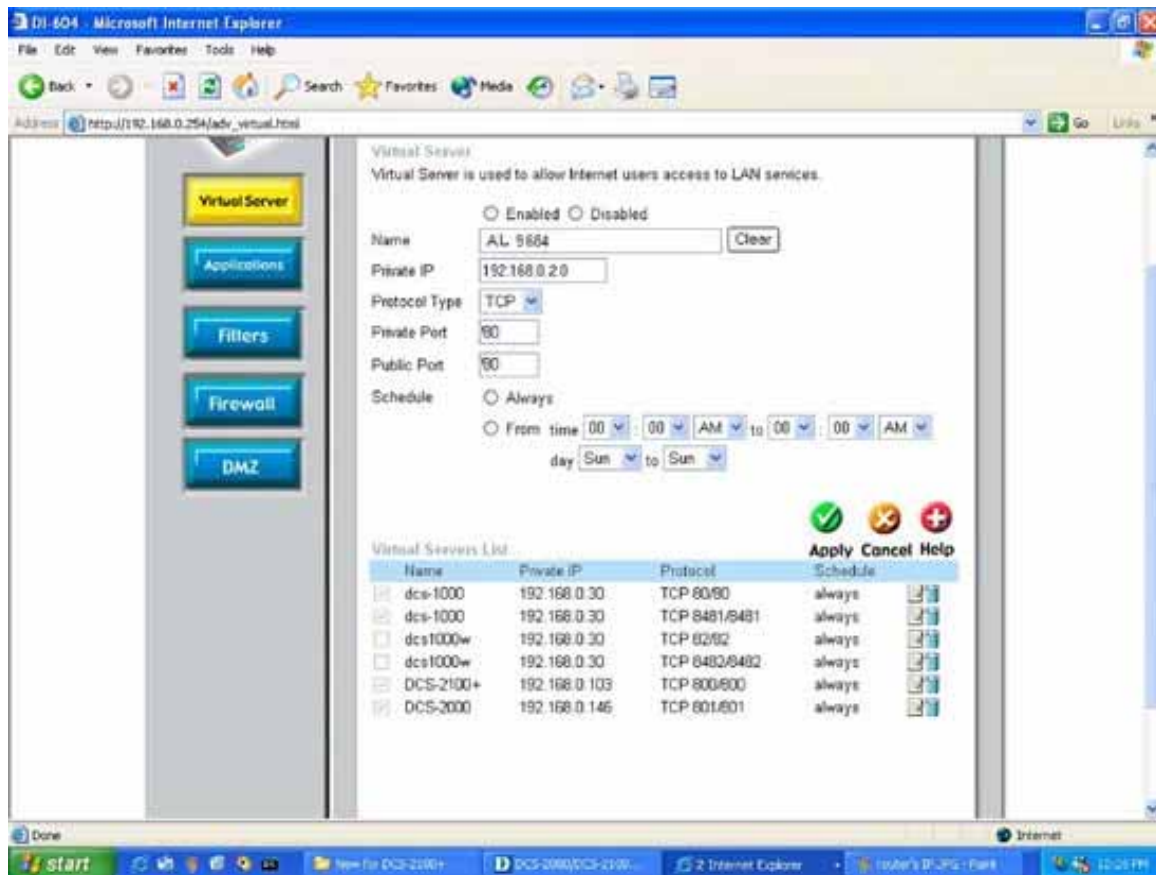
DI-604 - Microsoft Internet Explorer

File Edit View Favorites Tools Help

Back Search Favorites Media

Address http://192.168.0.254/adv_virtual.html Go Links

Virtual Server

Applications

Filters

Firewall

DMZ

Virtual Server

Virtual Server is used to allow Internet users access to LAN services.

○ Enabled ○ Disabled

Name AL 9684 Clear

Private IP 192.168.0.20

Protocol Type TCP

Private Port 80

Public Port 80

Schedule ○ Always

○ From time 00 : 00 AM to 00 : 00 AM

day Sun to Sun

Apply Cancel Help

Virtual Servers List

| Name | Private IP | Protocol | Schedule |
|---|---|---|---|
| dcs-1000 | 192.168.0.30 | TCP 80/80 | always |
| dcs-1000 | 192.168.0.30 | TCP 8481/8481 | always |
| dcs1000w | 192.168.0.30 | TCP 82/82 | always |
| dcs1000w | 192.168.0.30 | TCP 8482/8482 | always |
| DCS-2100+ | 192.168.0.103 | TCP 800/800 | always |
| DCS-2000 | 192.168.0.146 | TCP 801/801 | always |

Done

Internet

start New for DCS-2100+ DCS-2000/DCS-2100... 2 Internet Explorer router's IP.JPG - Paint 12:25 PM